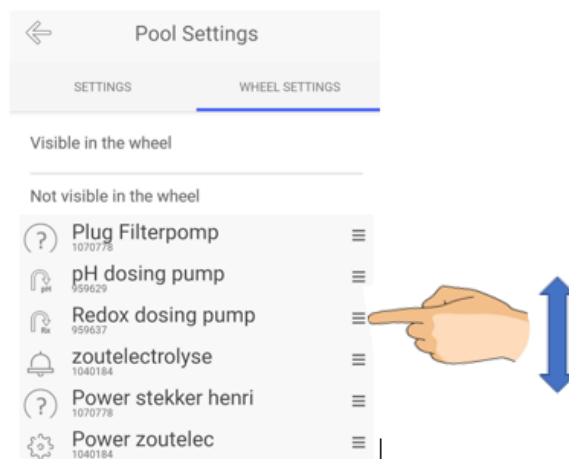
Pool Settings

SETTINGS

WHEEL SETTINGS

Visible in the wheel

Not visible in the wheel

?
Plug Filterpomp
1070778

pH
pH dosing pump
959629

Rx
Redox dosing pump
959637

zoutelectrolyse
1040184

?
Power stekker henri
1070778

Power zoutelec
1040184